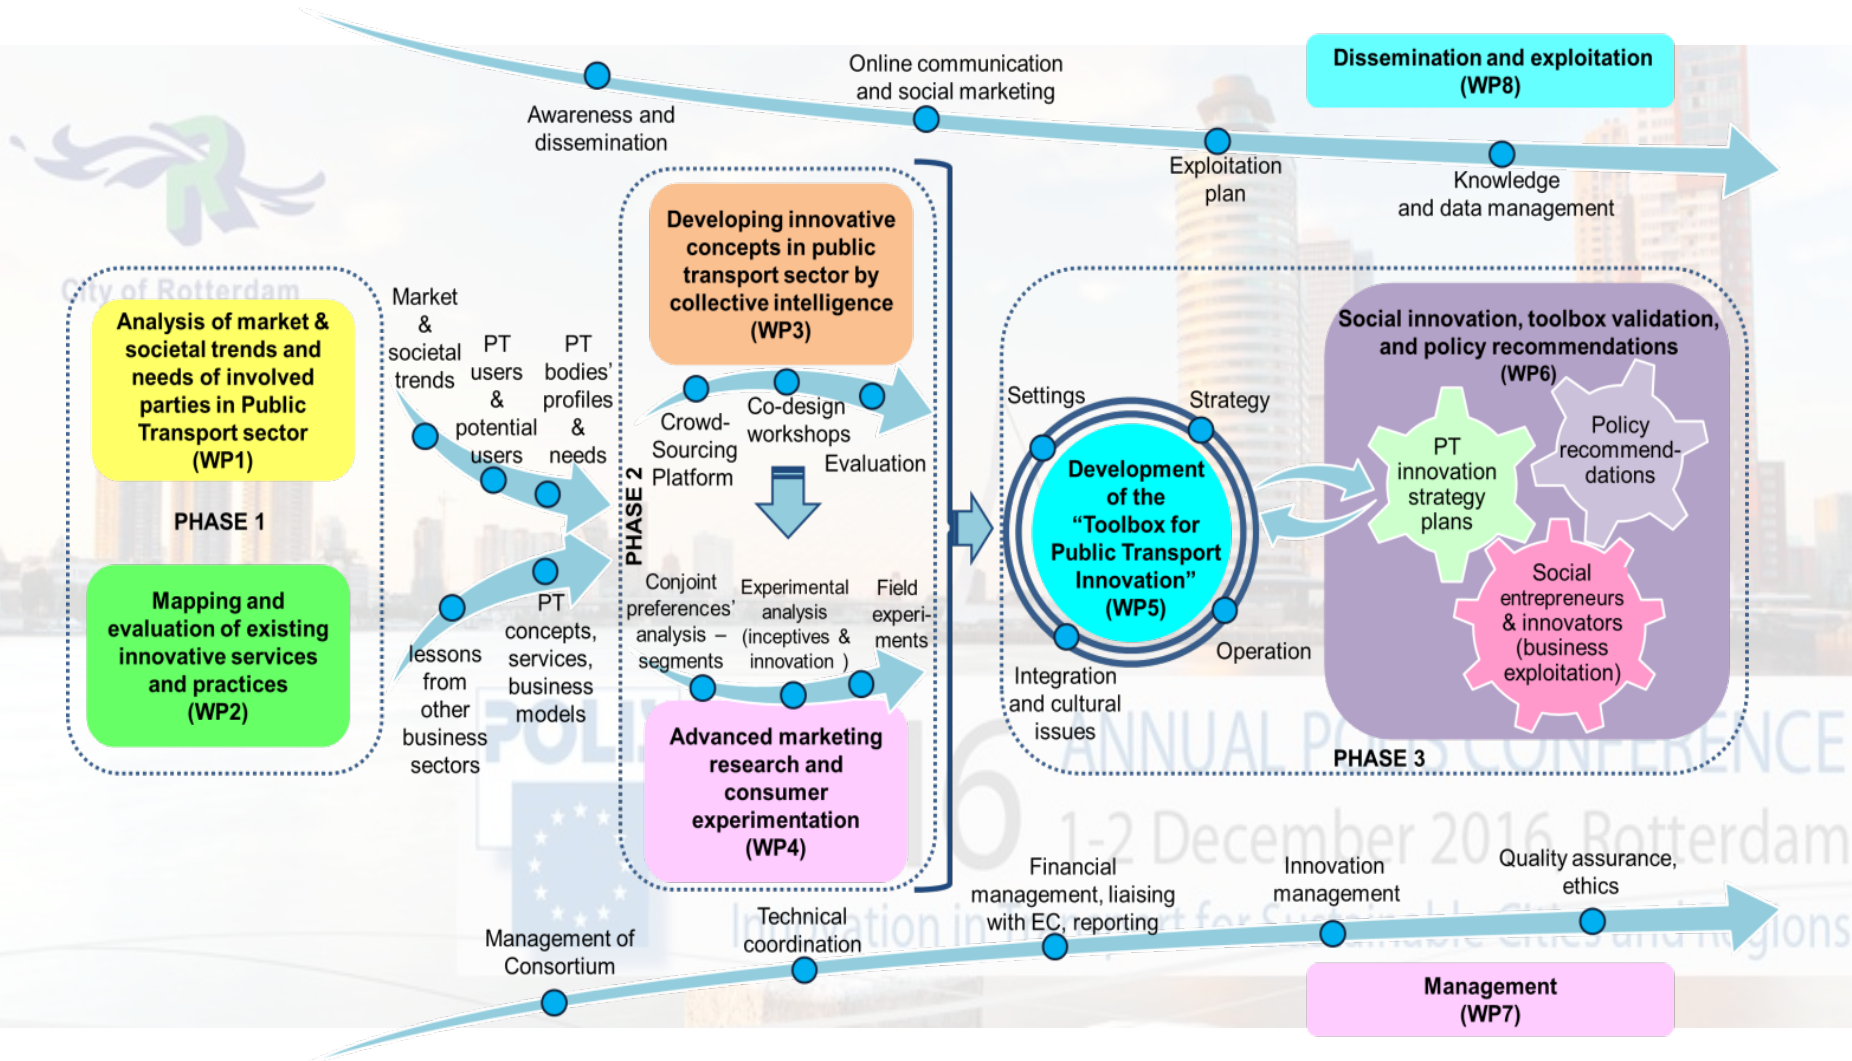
Awareness and dissemination

Online communication and social marketing

Dissemination and exploitation (WP8)

Exploitation plan

Knowledge and data management

City of Rotterdam

Analysis of market & societal trends and needs of involved parties in Public Transport sector (WP1)

PHASE 1

Mapping and evaluation of existing innovative services and practices (WP2)

Market & societal trends

PT users & potential users

PT bodies' profiles & needs

lessons from other business sectors

PT concepts, services, business models

PHASE 2

Developing innovative concepts in public transport sector by collective intelligence (WP3)

Crowd-Sourcing Platform

Co-design workshops

Evaluation

Conjoint preferences' analysis – segments

Experimental analysis (inceptives & innovation )

Field experi-ments

Advanced marketing research and consumer experimentation (WP4)

Settings

Strategy

Development of the "Toolbox for Public Transport Innovation" (WP5)

Operation

Integration and cultural issues

Social innovation, toolbox validation, and policy recommendations (WP6)

PT innovation strategy plans

Policy recommend-dations

Social entrepreneurs & innovators (business exploitation)

PHASE 3

ANNUAL POLIS CONFERENCE

1-2 December 2016, Rotterdam

Innovation in Transport for Sustainable Cities and Regions

Management of Consortium

Technical coordination

Financial management, liaising with EC, reporting

Innovation management

Quality assurance, ethics

Management (WP7)